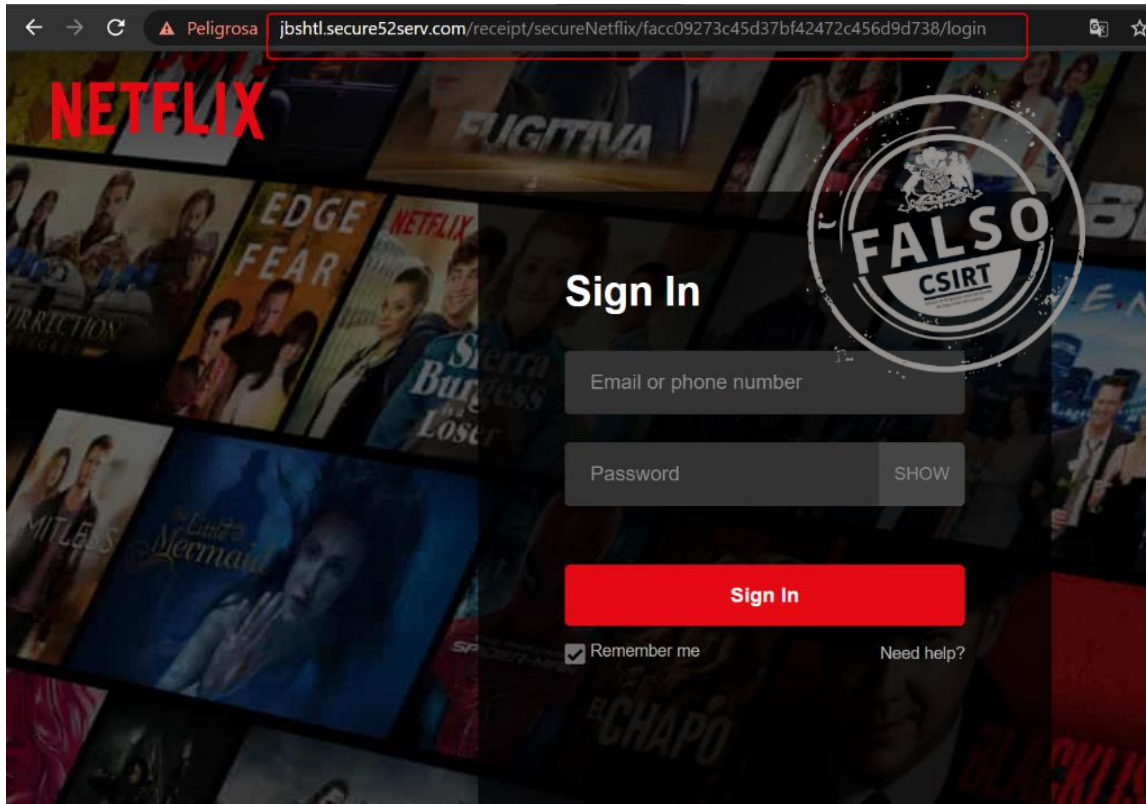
Peligrosa jbshtl.secure52serv.com/receipt/secureNetflix/facc09273c45d37bf42472c456d9d738/login

NETFLIX

FUGITIVA

EDGE FEAR

NETFLIX

Sierra Burgess is a Loser

The Little Mermaid

FALSO CSIRT

Sign In

Email or phone number

Password SHOW

Sign In

Remember me

Need help?

EL CHAPO